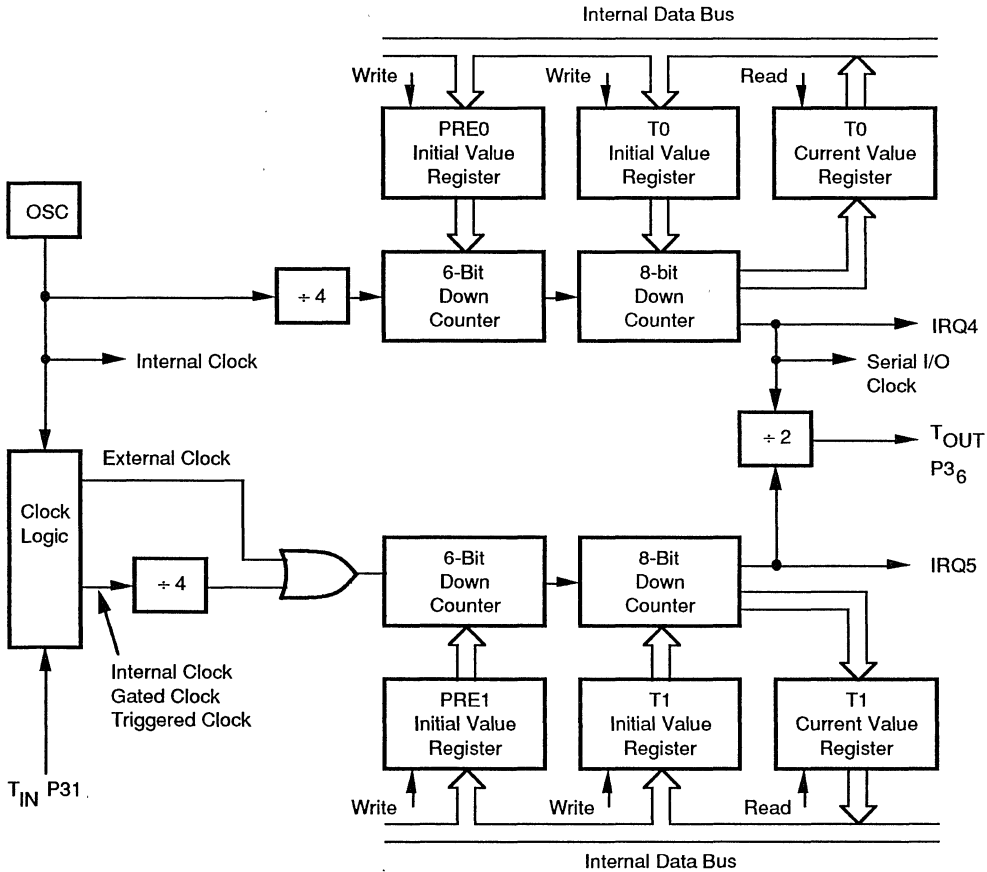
Internal Data Bus

Write

Write

Read

PRE0 Initial Value Register

T0 Initial Value Register

T0 Current Value Register

OSC

$\div 4$

6-Bit Down Counter

8-bit Down Counter

IRQ4

Internal Clock

Serial I/O Clock

$\div 2$

$T_{OUT}$ $P3_6$

External Clock

Clock Logic

$\div 4$

6-Bit Down Counter

8-Bit Down Counter

IRQ5

Internal Clock Gated Clock Triggered Clock

PRE1 Initial Value Register

T1 Initial Value Register

T1 Current Value Register

$T_{IN}$ P31

Write

Write

Read

Internal Data Bus